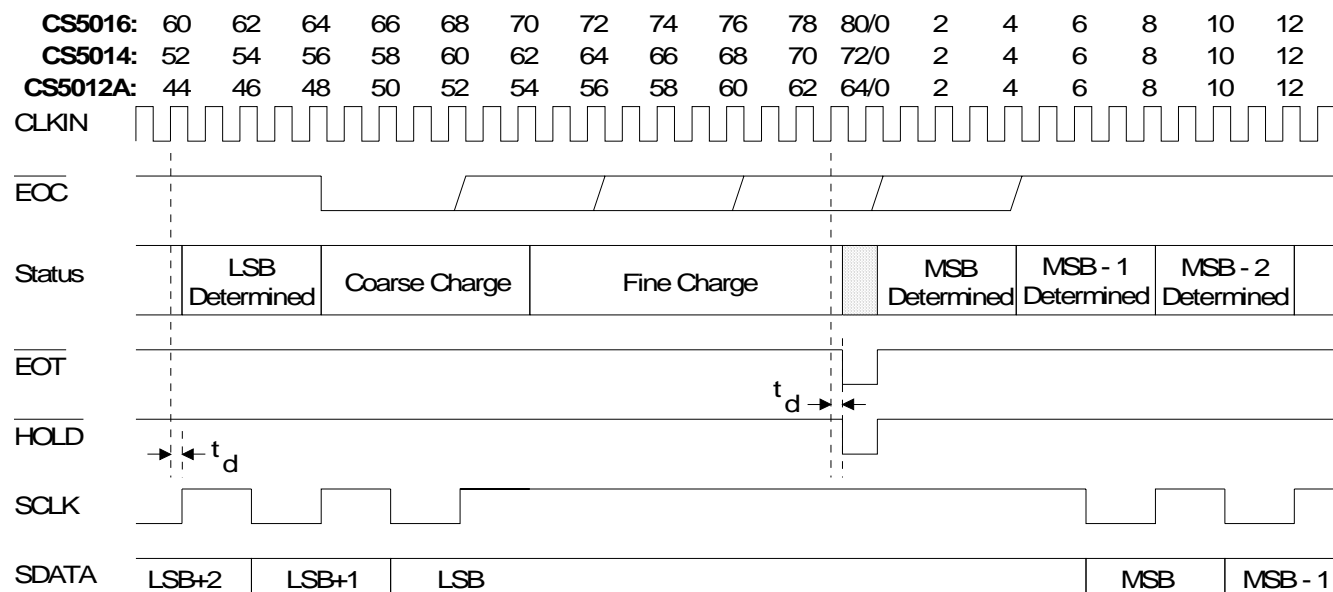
| CS5016: | 60 | 62 | 64 | 66 | 68 | 70 | 72 | 74 | 76 | 78 | 80/0 | 2 | 4 | 6 | 8 | 10 | 12 |
|---|---|---|---|---|---|---|---|---|---|---|---|---|---|---|---|---|---|
| CS5014: | 52 | 54 | 56 | 58 | 60 | 62 | 64 | 66 | 68 | 70 | 72/0 | 2 | 4 | 6 | 8 | 10 | 12 |
| CS5012A: | 44 | 46 | 48 | 50 | 52 | 54 | 56 | 58 | 60 | 62 | 64/0 | 2 | 4 | 6 | 8 | 10 | 12 |

CLKIN

$\overline{EOC}$

Status
LSB Determined
Coarse Charge
Fine Charge
MSB Determined
MSB - 1 Determined
MSB - 2 Determined

$\overline{EOT}$

$t_d$

$\overline{HOLD}$

$t_d$

SCLK

SDATA
LSB+2
LSB+1
LSB
MSB
MSB - 1